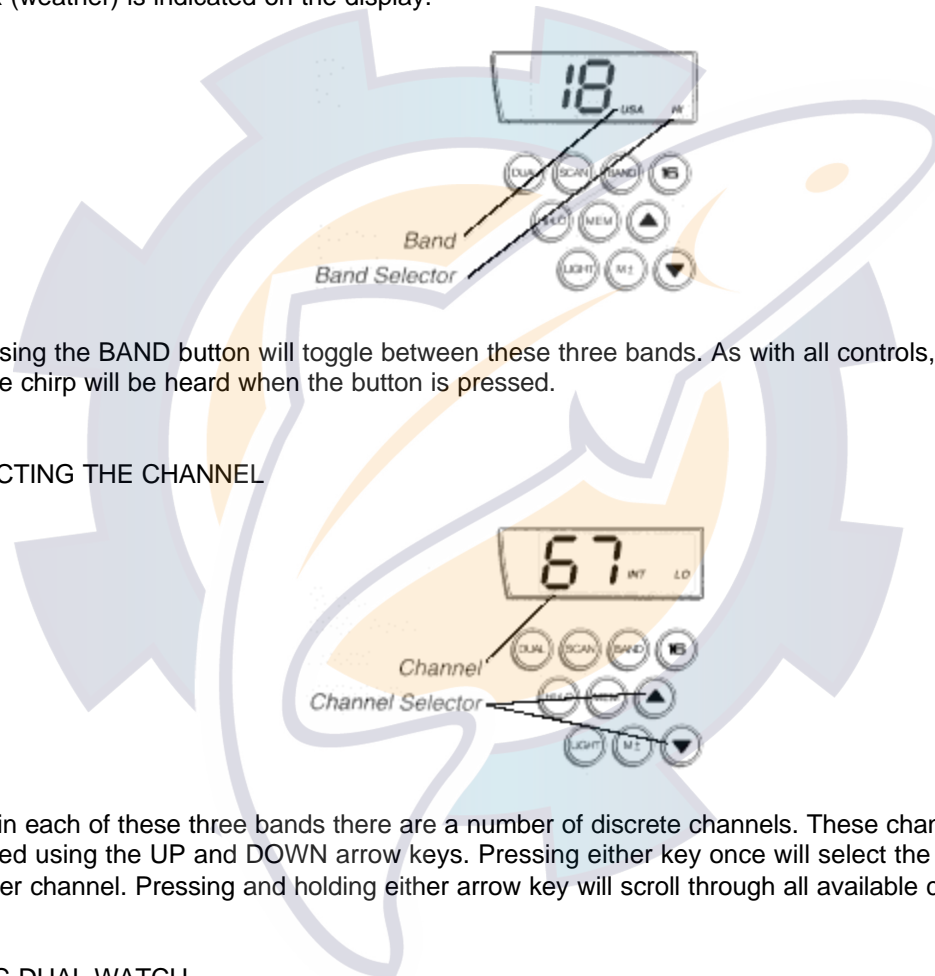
(weather) is indicated on the display.

18 USA WX

DUAL SCAN BAND 16

SELC MEM

LIGHT M±

Band

Band Selector

sing the BAND button will toggle between these three bands. As with all controls, e chirp will be heard when the button is pressed.

CTING THE CHANNEL

67 INT LO

DUAL SCAN BAND 16

Channel

Channel Selector

LIGHT M±

in each of these three bands there are a number of discrete channels. These chan ed using the UP and DOWN arrow keys. Pressing either key once will select the er channel. Pressing and holding either arrow key will scroll through all available c

G DUAL WATCH